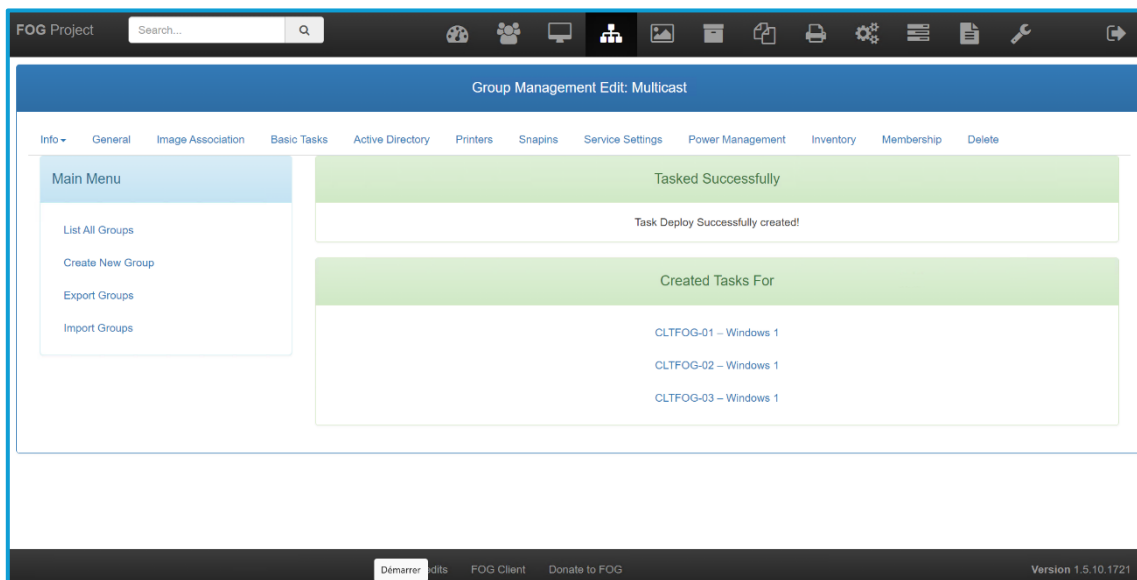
FOG Project

Search...

Group Management Edit: Multicast

Info General Image Association Basic Tasks Active Directory Printers Snapins Service Settings Power Management Inventory Membership Delete

Main Menu

List All Groups

Create New Group

Export Groups

Import Groups

Tasked Successfully

Task Deploy Successfully created!

Created Tasks For

CLTFOG-01 – Windows 1

CLTFOG-02 – Windows 1

CLTFOG-03 – Windows 1

Démarrer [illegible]dits FOG Client Donate to FOG

Version 1.5.10.1721